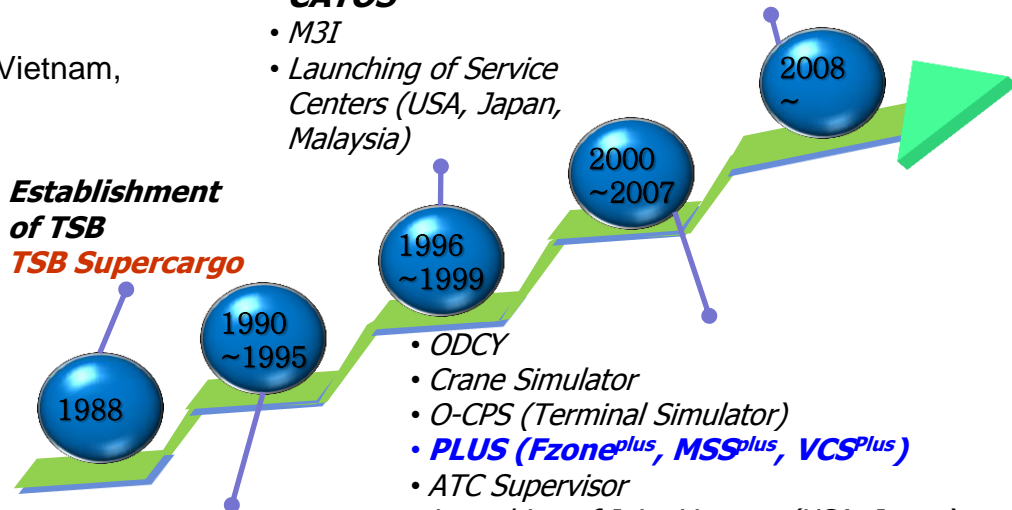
Vietnam,

CATOS

• M3I
• Launching of Service Centers (USA, Japan, Malaysia)

2008 ~

2000 ~2007

Establishment of TSB
TSB Supercargo

1996 ~1999

1990 ~1995

1988

• ODCY
• Crane Simulator
• O-CPS (Terminal Simulator)
• PLUS (Fzone$^{plus}$, MSS$^{plus}$, VCS$^{Plus}$)
• ATC Supervisor
• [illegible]